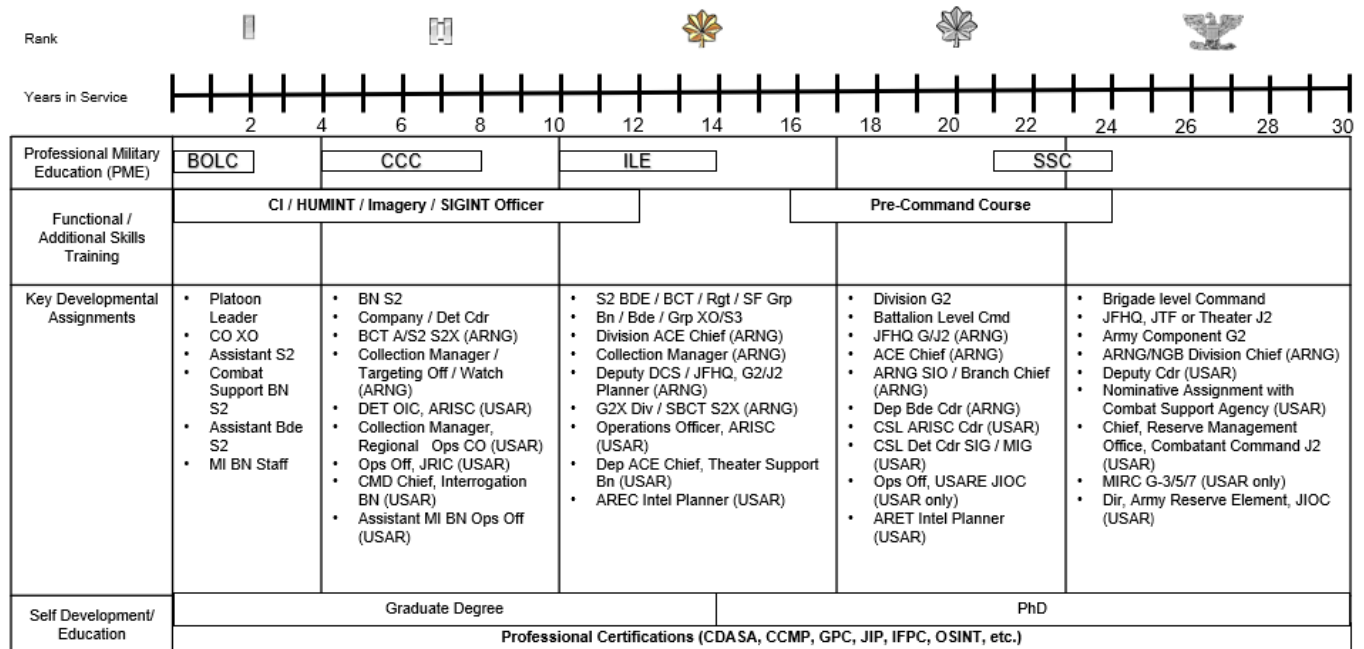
Rank

Years in Service

2 4 6 8 10 12 14 16 18 20 22 24 26 28 30

| | | | | | |
|---|---|---|---|---|---|
| Professional Military Education (PME) | BOLC | CCC | ILE | SSC | |
| Functional / Additional Skills Training | CI / HUMINT / Imagery / SIGINT Officer | | | Pre-Command Course | |
| Key Developmental Assignments | • Platoon Leader • CO XO • Assistant S2 • Combat Support BN S2 • Assistant Bde S2 • MI BN Staff | • BN S2 • Company / Det Cdr • BCT A/S2 S2X (ARNG) • Collection Manager / Targeting Off / Watch (ARNG) • DET OIC, ARISC (USAR) • Collection Manager, Regional Ops CO (USAR) • Ops Off, JRIC (USAR) • CMD Chief, Interrogation BN (USAR) • Assistant MI BN Ops Off (USAR) | • S2 BDE / BCT / Rgt / SF Grp • Bn / Bde / Grp XO/S3 • Division ACE Chief (ARNG) • Collection Manager (ARNG) • Deputy DCS / JFHQ, G2/J2 Planner (ARNG) • G2X Div / SBCT S2X (ARNG) • Operations Officer, ARISC (USAR) • Dep ACE Chief, Theater Support Bn (USAR) • AREC Intel Planner (USAR) | • Division G2 • Battalion Level Cmd • JFHQ G/J2 (ARNG) • ACE Chief (ARNG) • ARNG SIO / Branch Chief (ARNG) • Dep Bde Cdr (ARNG) • CSL ARISC Cdr (USAR) • CSL Det Cdr SIG / MIG (USAR) • Ops Off, USARE JIOC (USAR only) • ARET Intel Planner (USAR) | • Brigade level Command • JFHQ, JTF or Theater J2 • Army Component G2 • ARNG/NGB Division Chief (ARNG) • Deputy Cdr (USAR) • Nominative Assignment with Combat Support Agency (USAR) • Chief, Reserve Management Office, Combatant Command J2 (USAR) • MIRC G-3/5/7 (USAR only) • Dir, Army Reserve Element, JIOC (USAR) |
| Self Development/ Education | Graduate Degree | | | PhD | |
| | Professional Certifications (CDASA, CCMP, GPC, JIP, IFPC, OSINT, etc.) | | | | |